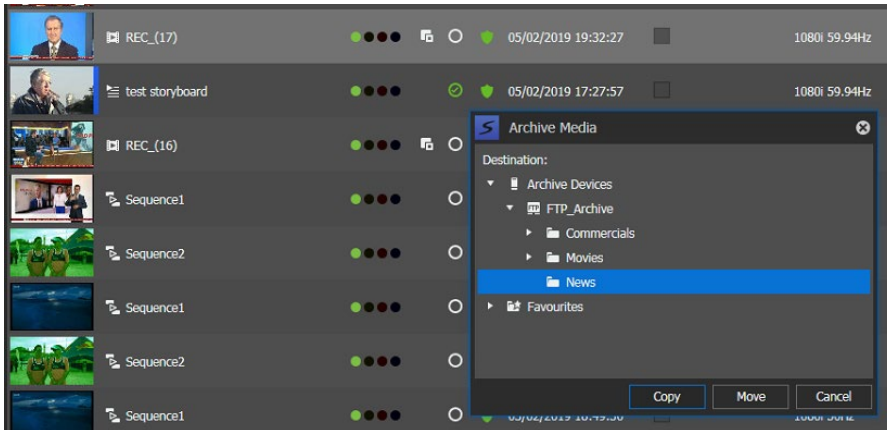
REC_(17) 05/02/2019 19:32:27 1080i 59.94Hz

test storyboard 05/02/2019 17:27:57 1080i 59.94Hz

REC_(16)

Sequence1

Sequence2

Sequence1

Sequence2

Sequence1 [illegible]

Archive Media

Destination:

Archive Devices

FTP_Archive

Commercials

Movies

News

Favourites

Copy

Move

Cancel